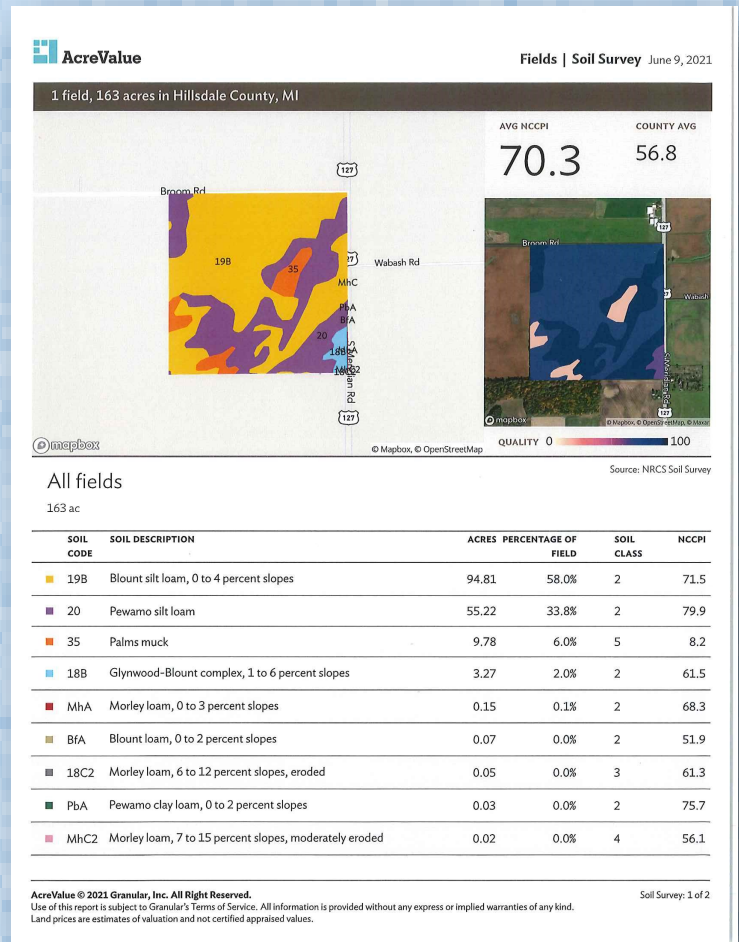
AcreValue

Fields | Soil Survey June 9, 2021

1 field, 163 acres in Hillsdale County, MI

AVG NCCPI
70.3

COUNTY AVG
56.8

127

Broom Rd

19B

35

27

Wabash Rd

MhC

PbA

BfA

20

18B

MhC2

S Meridian Rd

127

mapbox

© Mapbox, © OpenStreetMap

Broom Rd

127

Wabash

S Meridian Rd

127

mapbox

© Mapbox, © OpenStreetMap, © Maxar

QUALITY 0 100

Source: NRCS Soil Survey

All fields

163 ac

| SOIL CODE | SOIL DESCRIPTION | ACRES | PERCENTAGE OF FIELD | SOIL CLASS | NCCPI |
|---|---|---|---|---|---|
| 19B | Blount silt loam, 0 to 4 percent slopes | 94.81 | 58.0% | 2 | 71.5 |
| 20 | Pewamo silt loam | 55.22 | 33.8% | 2 | 79.9 |
| 35 | Palms muck | 9.78 | 6.0% | 5 | 8.2 |
| 18B | Glynwood-Blount complex, 1 to 6 percent slopes | 3.27 | 2.0% | 2 | 61.5 |
| MhA | Morley loam, 0 to 3 percent slopes | 0.15 | 0.1% | 2 | 68.3 |
| BfA | Blount loam, 0 to 2 percent slopes | 0.07 | 0.0% | 2 | 51.9 |
| 18C2 | Morley loam, 6 to 12 percent slopes, eroded | 0.05 | 0.0% | 3 | 61.3 |
| PbA | Pewamo clay loam, 0 to 2 percent slopes | 0.03 | 0.0% | 2 | 75.7 |
| MhC2 | Morley loam, 7 to 15 percent slopes, moderately eroded | 0.02 | 0.0% | 4 | 56.1 |

AcreValue © 2021 Granular, Inc. All Right Reserved.
Use of this report is subject to Granular's Terms of Service. All information is provided without any express or implied warranties of any kind. Land prices are estimates of valuation and not certified appraised values.

Soil Survey: 1 of 2